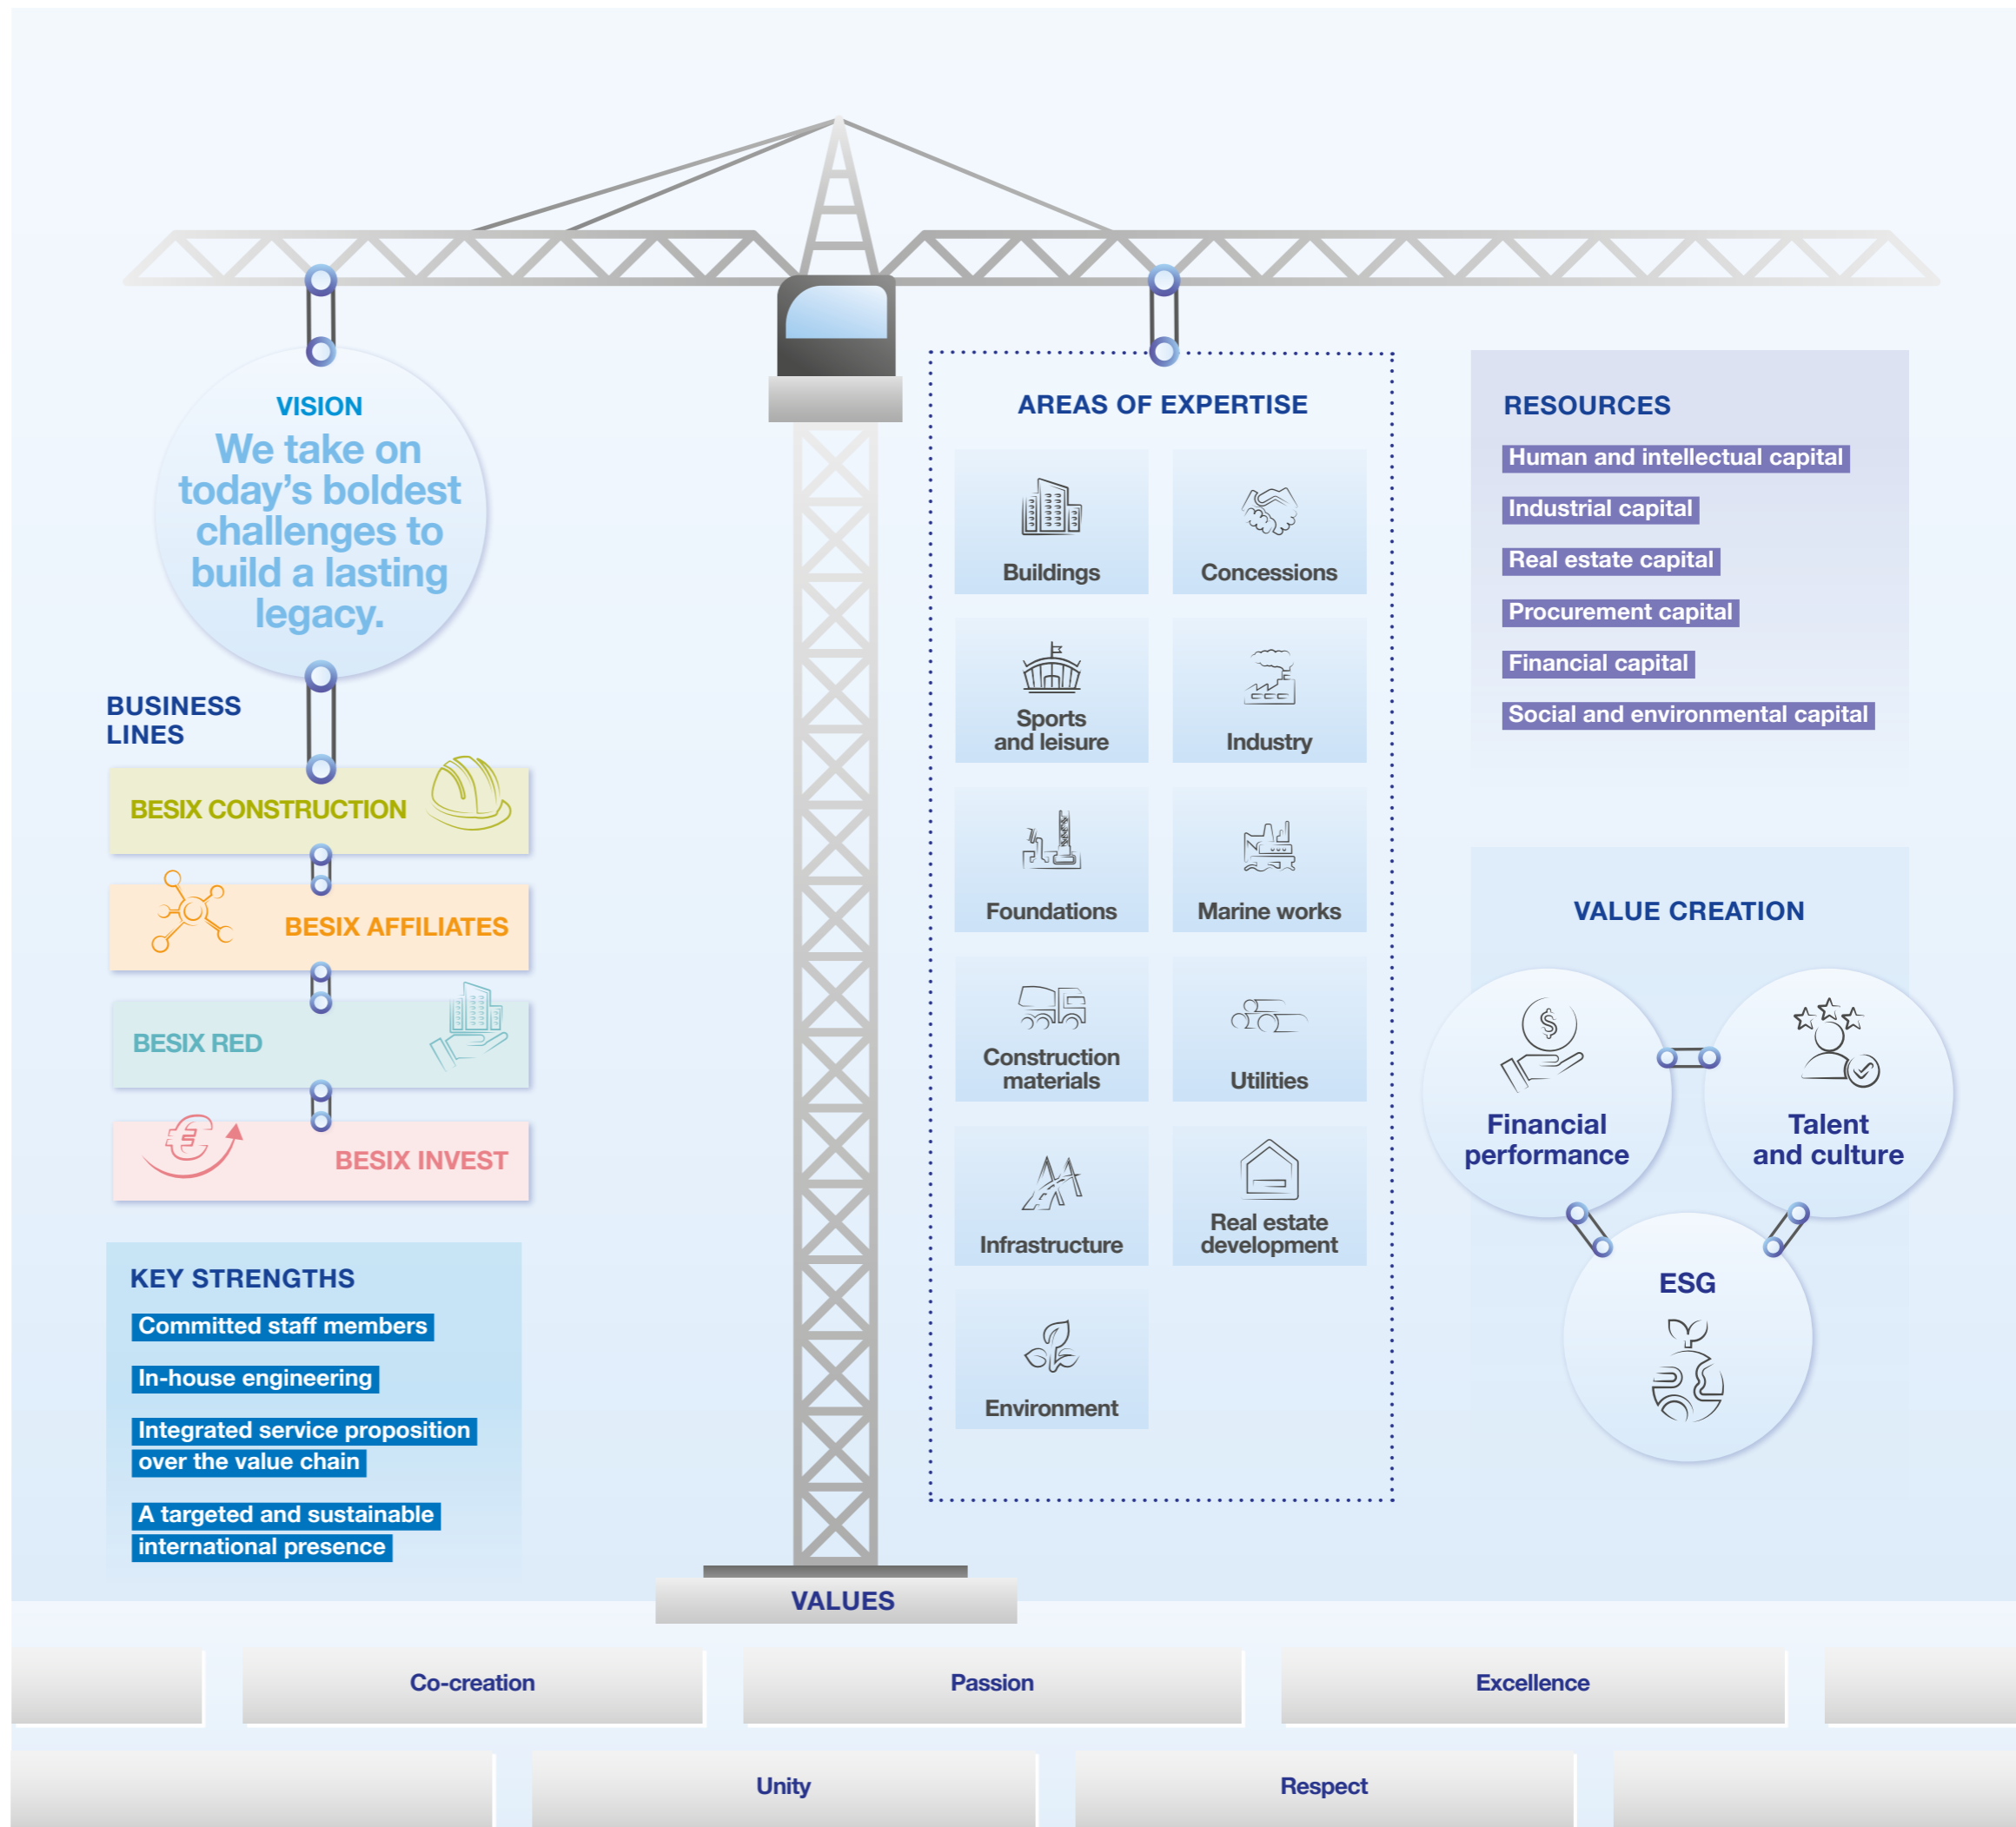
VISION
We take on today's boldest challenges to build a lasting legacy.

BUSINESS LINES

BESIX CONSTRUCTION

BESIX AFFILIATES

BESIX RED

BESIX INVEST

KEY STRENGTHS
Committed staff members
In-house engineering
Integrated service proposition over the value chain
A targeted and sustainable international presence

AREAS OF EXPERTISE
Buildings
Concessions
Sports and leisure
Industry
Foundations
Marine works
Construction materials
Utilities
Infrastructure
Real estate development
Environment

RESOURCES
Human and intellectual capital
Industrial capital
Real estate capital
Procurement capital
Financial capital
Social and environmental capital

VALUE CREATION
Financial performance
Talent and culture
ESG

VALUES
Co-creation
Passion
Excellence
Unity
Respect